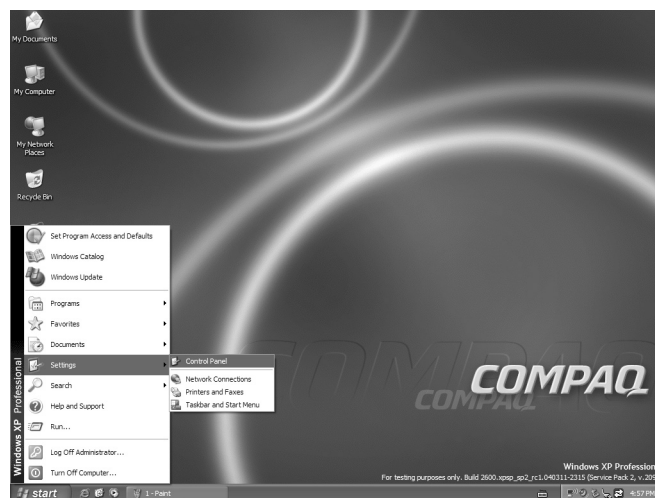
My Documents

My Computer

My Network Places

Recycle Bin

Set Program Access and Defaults
Windows Catalog
Windows Update
Programs
Favorites
Documents
Settings
Search
Help and Support
Run...
Log Off Administrator...
Turn Off Computer...

Windows XP Professional

Control Panel
Network Connections
Printers and Faxes
Taskbar and Start Menu

COMPAQ

COMPAQ

Windows XP Profession
For testing purposes only. Build 2600.xpsp_sp2_rc1.040311-2315 (Service Pack 2, v.20

start
1 - Paint
4:57 PM